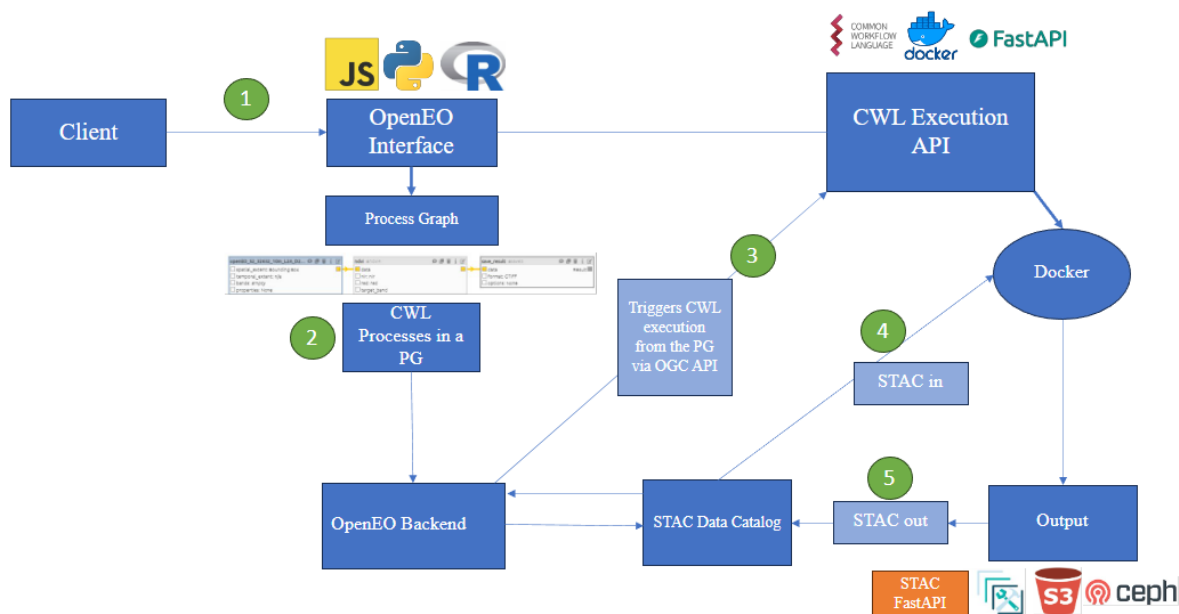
JS

R

COMMON WORKFLOW LANGUAGE

docker

FastAPI

Client

1

OpenEO Interface

CWL Execution API

Process Graph

3

Docker

Triggers CWL execution from the PG via OGC API

CWL Processes in a PG

2

4

STAC in

5

OpenEO Backend

STAC Data Catalog

STAC out

Output

STAC FastAPI

S3

ceph